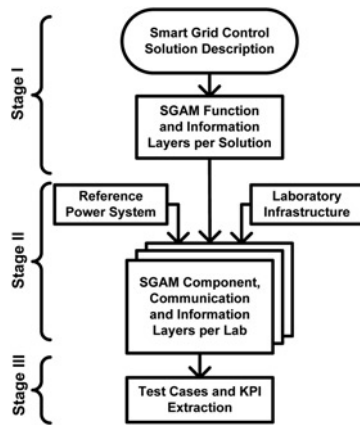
Stage I

Smart Grid Control Solution Description

SGAM Function and Information Layers per Solution

Stage II

Reference Power System

Laboratory Infrastructure

SGAM Component, Communication and Information Layers per Lab

Stage III

Test Cases and KPI Extraction